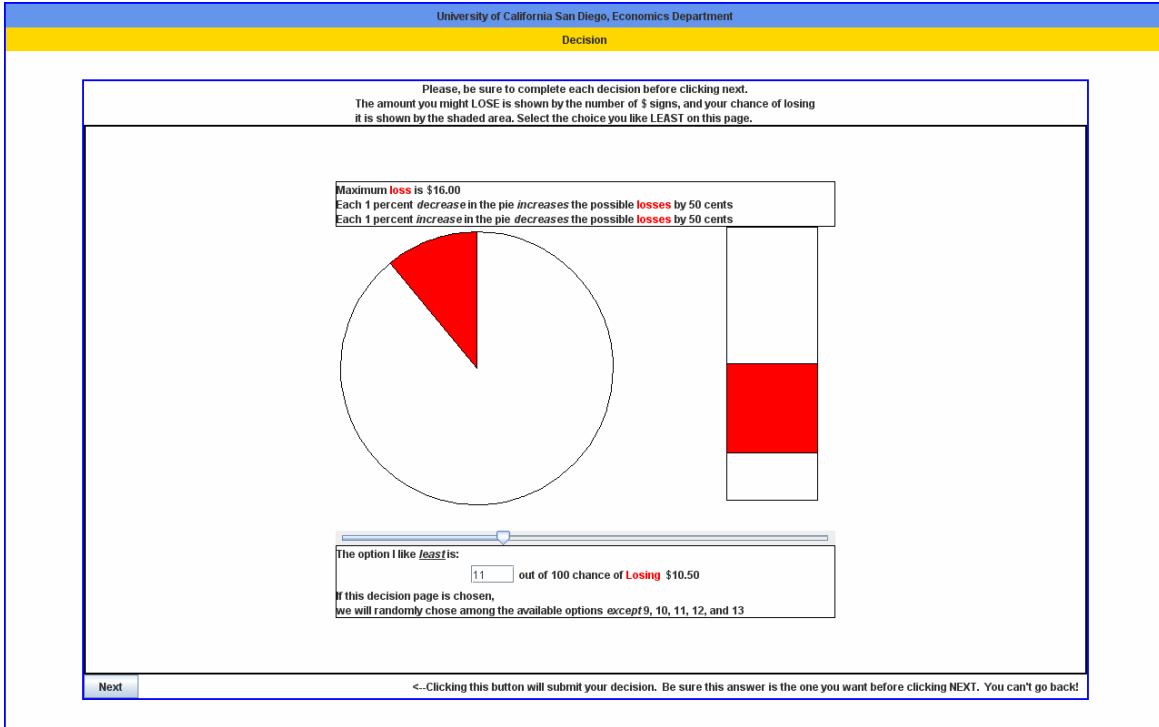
University of California San Diego, Economics Department

Decision

Please, be sure to complete each decision before clicking next.
The amount you might LOSE is shown by the number of $ signs, and your chance of losing it is shown by the shaded area. Select the choice you like LEAST on this page.

Maximum loss is $16.00
Each 1 percent *decrease* in the pie *increases* the possible losses by 50 cents
Each 1 percent *increase* in the pie *decreases* the possible losses by 50 cents

The option I like *least* is:
11 out of 100 chance of Losing $10.50
If this decision page is chosen,
we will randomly chose among the available options *except* 9, 10, 11, 12, and 13

Next

<--Clicking this button will submit your decision. Be sure this answer is the one you want before clicking NEXT. You can't go back!